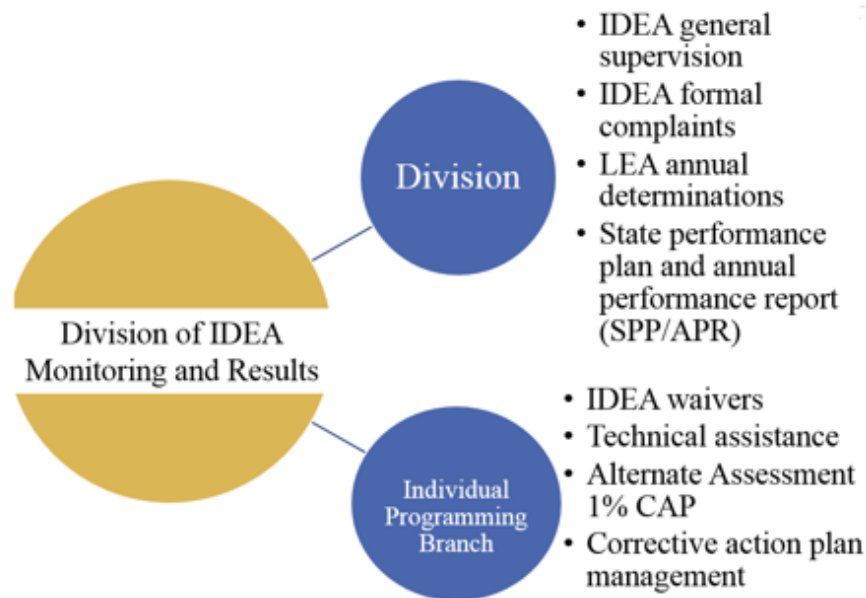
Division of IDEA Monitoring and Results

Division

- IDEA general supervision
- IDEA formal complaints
- LEA annual determinations
- State performance plan and annual performance report (SPP/APR)

Individual Programming Branch

- IDEA waivers
- Technical assistance
- Alternate Assessment 1% CAP
- Corrective action plan management